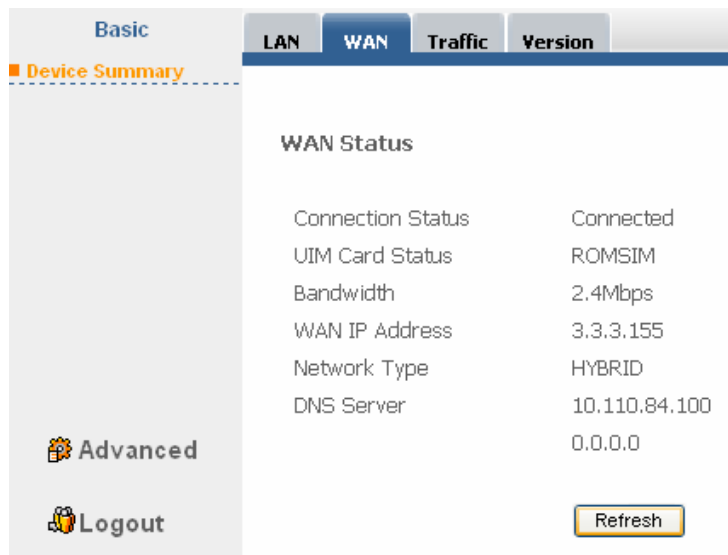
Basic
Device Summary

LAN WAN Traffic Version

WAN Status

| | |
|---|---|
| Connection Status | Connected |
| UIM Card Status | ROMSIM |
| Bandwidth | 2.4Mbps |
| WAN IP Address | 3.3.3.155 |
| Network Type | HYBRID |
| DNS Server | 10.110.84.100 |
| | 0.0.0.0 |

Advanced

Logout

Refresh